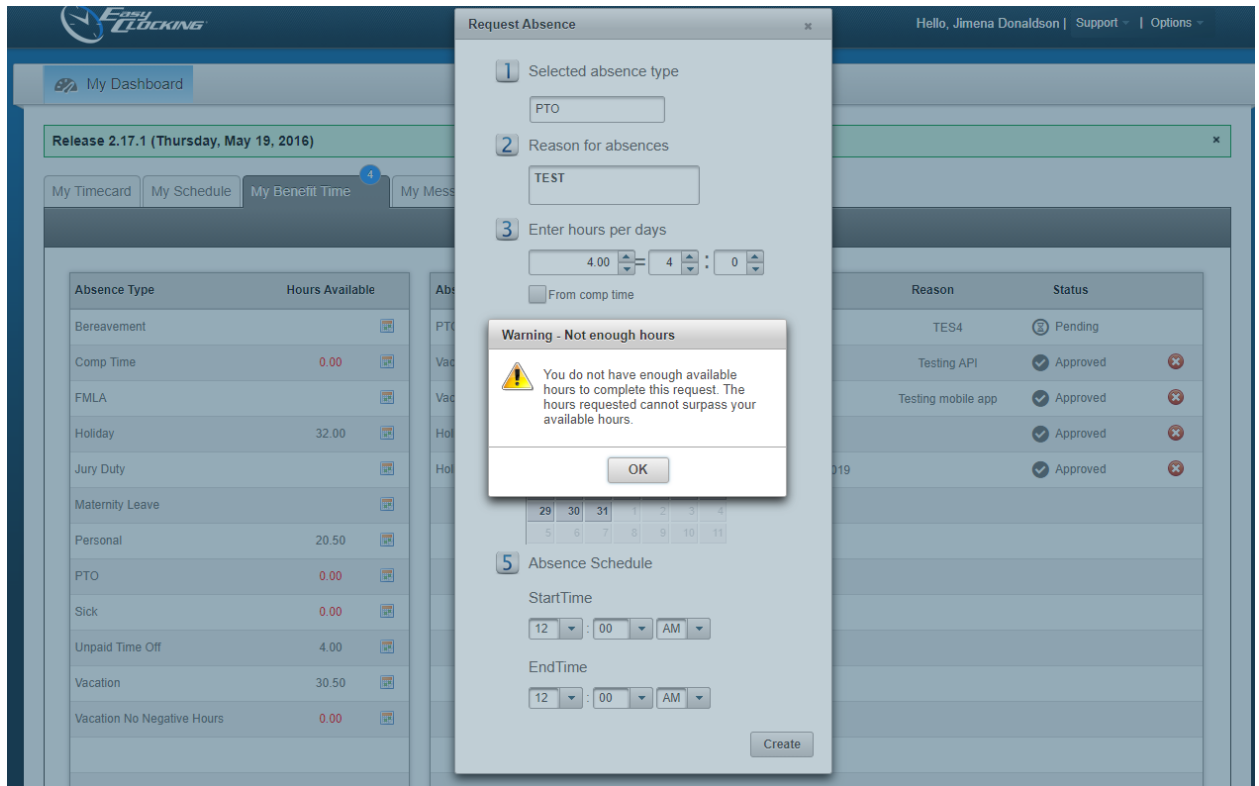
Easy Clocking

Hello, Jimena Donaldson | Support | Options

My Dashboard

Release 2.17.1 (Thursday, May 19, 2016) ×

My Timecard | My Schedule | My Benefit Time 4 | My Mess

| Absence Type | Hours Available |
|---|---|
| Bereavement | |
| Comp Time | 0.00 |
| FMLA | |
| Holiday | 32.00 |
| Jury Duty | |
| Maternity Leave | |
| Personal | 20.50 |
| PTO | 0.00 |
| Sick | 0.00 |
| Unpaid Time Off | 4.00 |
| Vacation | 30.50 |
| Vacation No Negative Hours | 0.00 |

| Abs | Reason | Status |
|---|---|---|
| PTO | TES4 | Pending |
| Vac | Testing API | Approved |
| Vac | Testing mobile app | Approved |
| Hol | | Approved |
| Hol 019 | | Approved |

Request Absence ×

1 Selected absence type
PTO

2 Reason for absences
TEST

3 Enter hours per days
4.00 = 4 : 0
From comp time

29 30 31 1 2 3 4
5 6 7 8 9 10 11

5 Absence Schedule
StartTime
12 : 00 AM
EndTime
12 : 00 AM

Create

Warning - Not enough hours
You do not have enough available hours to complete this request. The hours requested cannot surpass your available hours.
OK